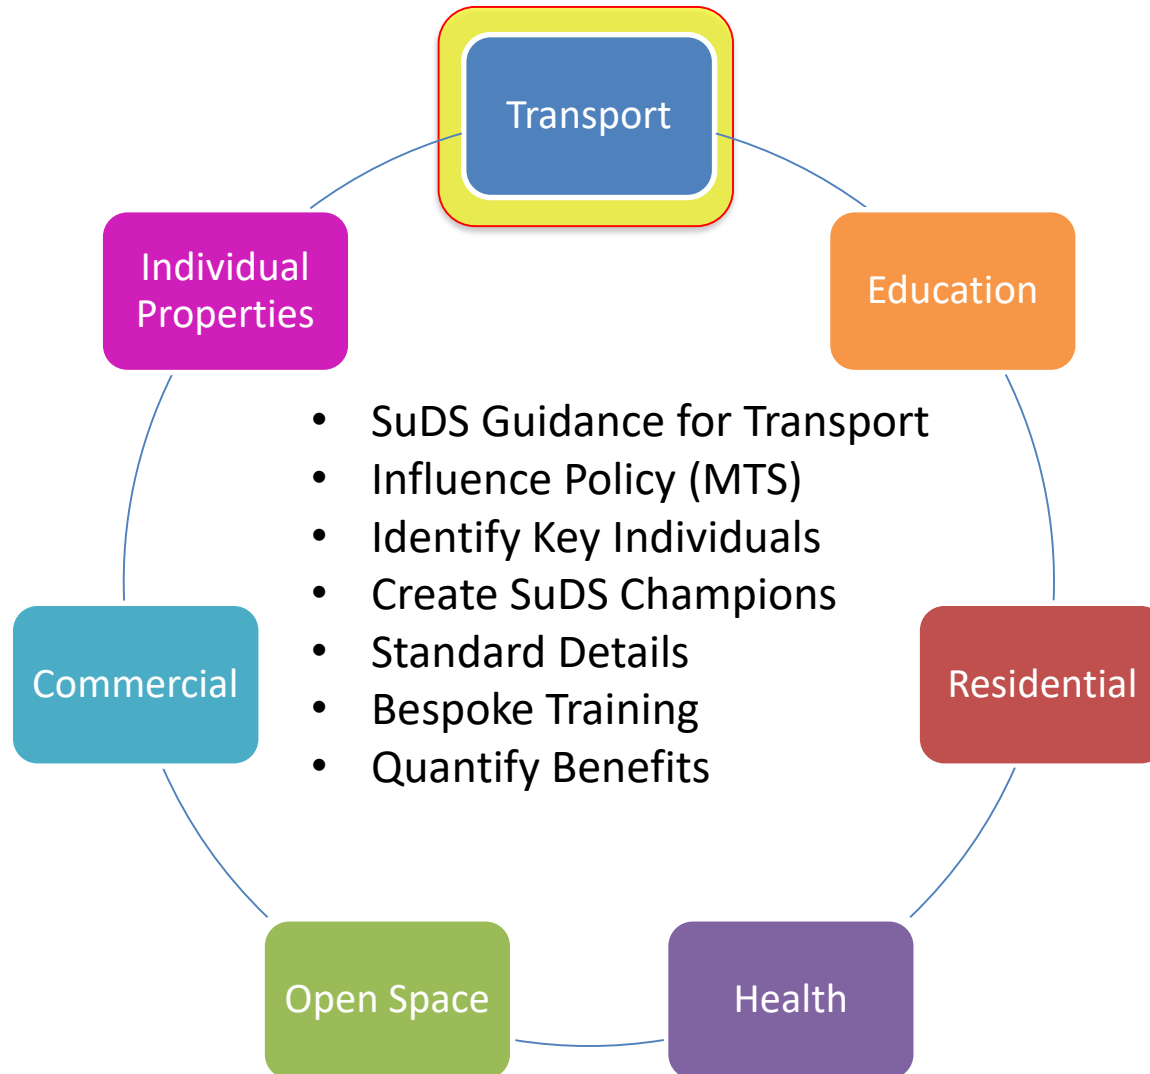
Transport

Education

Residential

Health

Open Space

Commercial

Individual Properties

- SuDS Guidance for Transport
- Influence Policy (MTS)
- Identify Key Individuals
- Create SuDS Champions
- Standard Details
- Bespoke Training
- Quantify Benefits